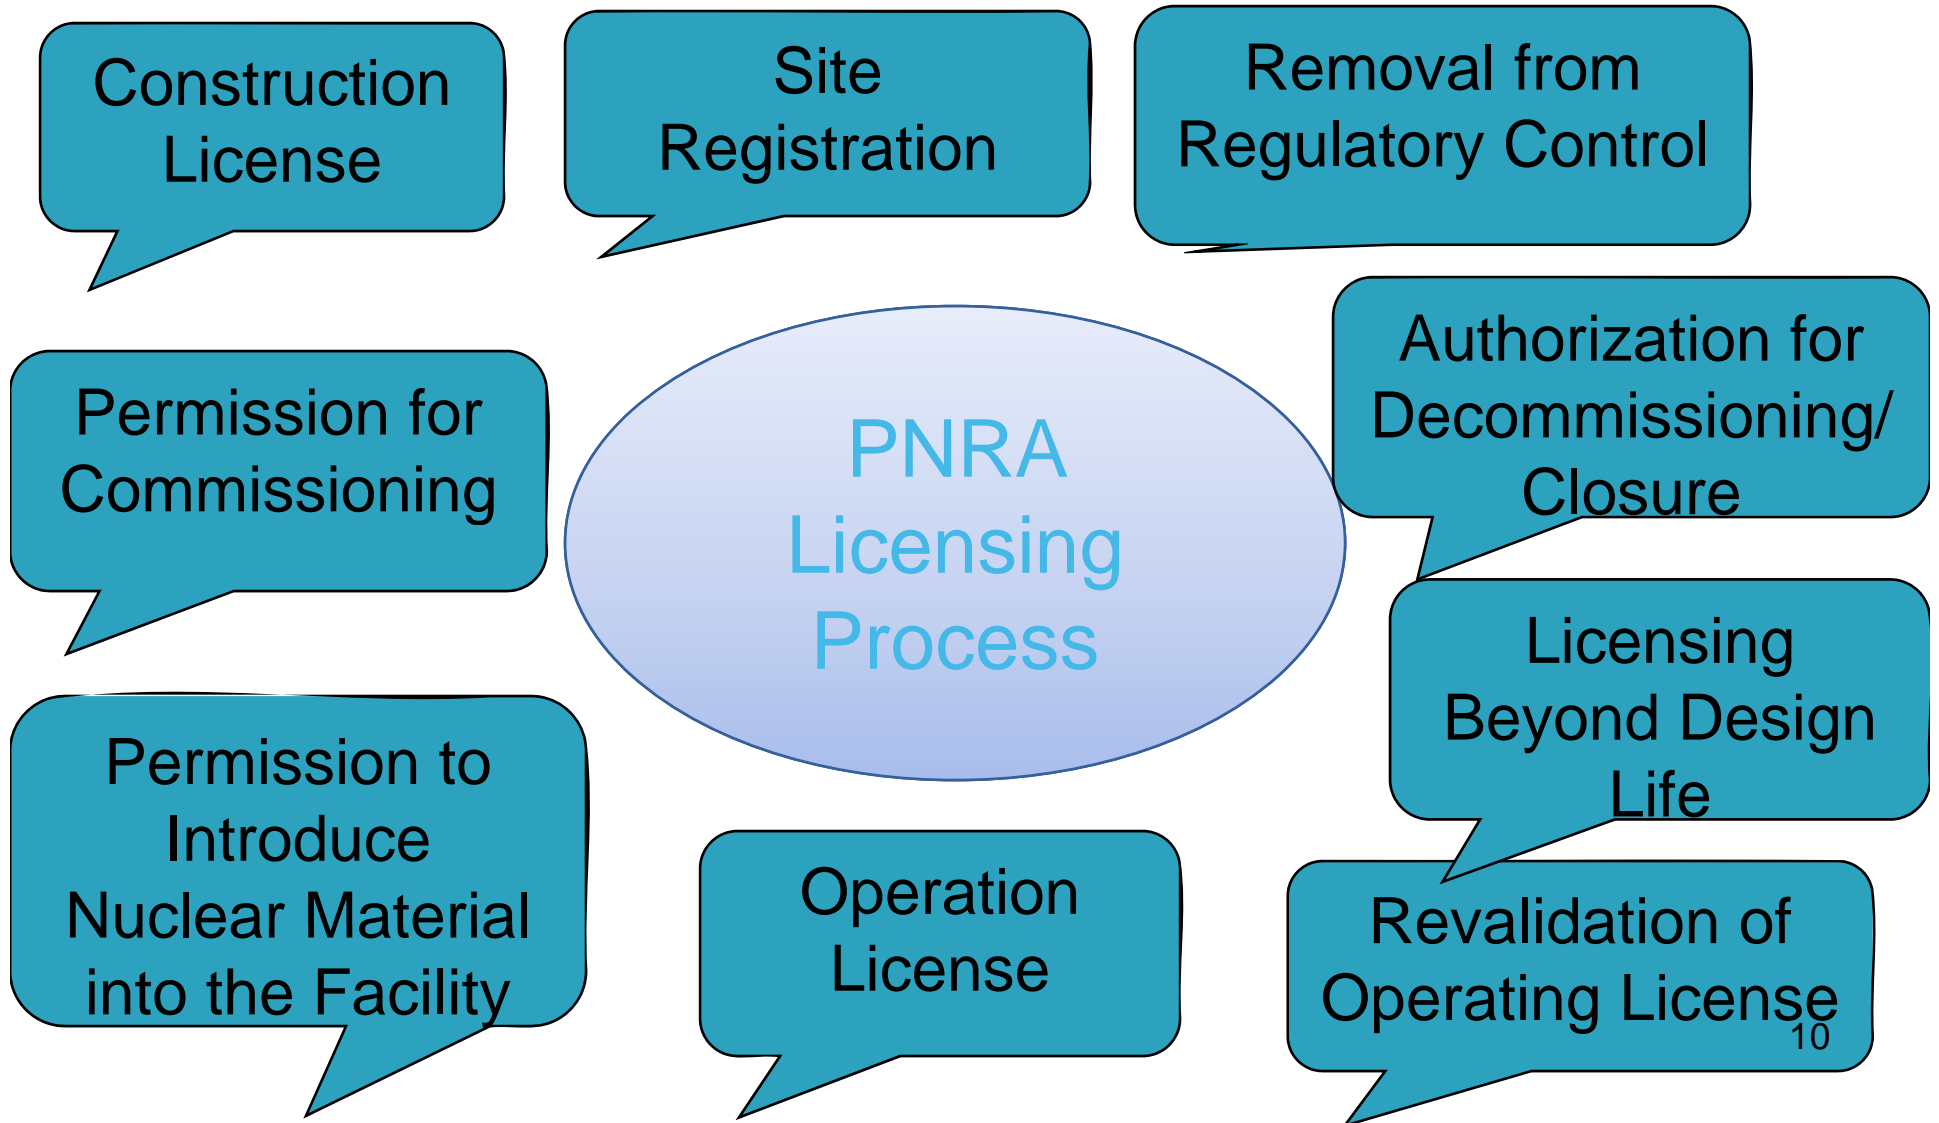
Construction License

Site Registration

Removal from Regulatory Control

Permission for Commissioning

PNRA Licensing Process

Authorization for Decommissioning/ Closure

Licensing Beyond Design Life

Permission to Introduce Nuclear Material into the Facility

Operation License

Revalidation of Operating License

10